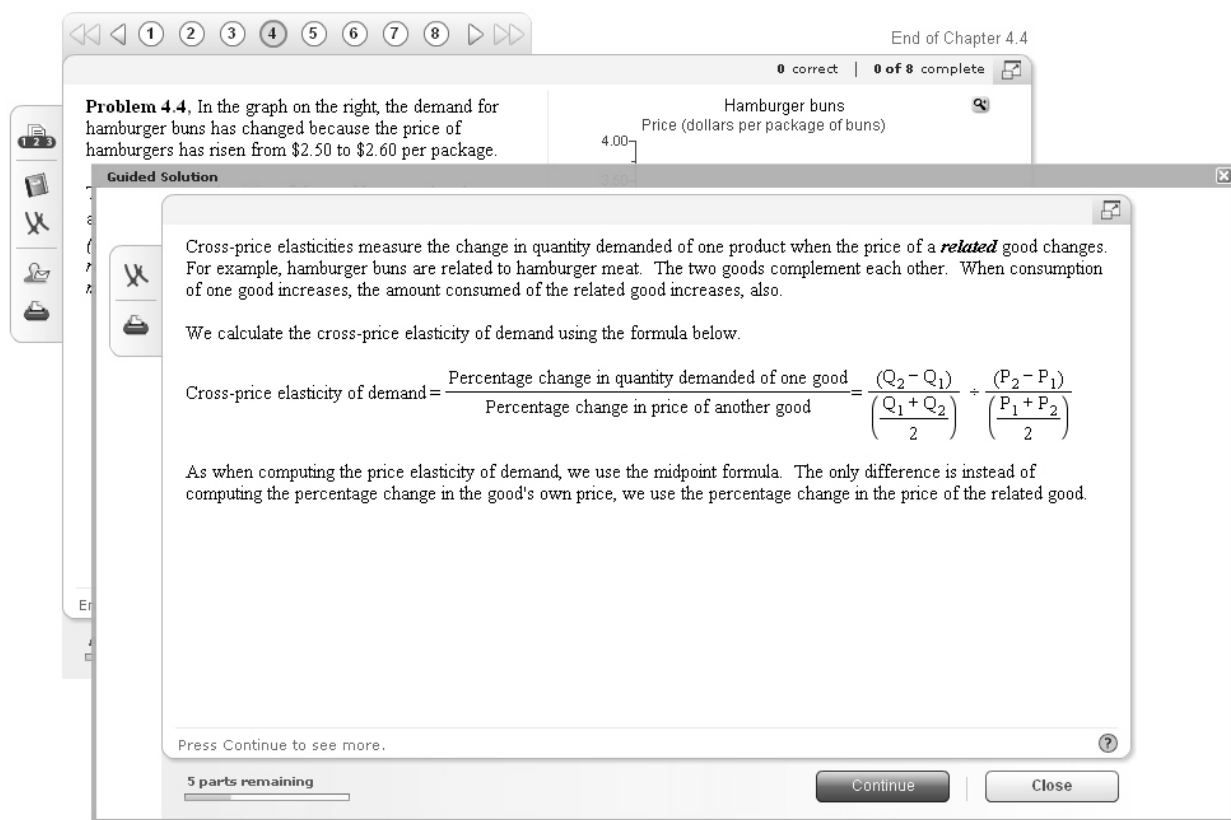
1 2 3 4 5 6 7 8

End of Chapter 4.4

0 correct | 0 of 8 complete

**Problem 4.4**, In the graph on the right, the demand for hamburger buns has changed because the price of hamburgers has risen from \$2.50 to \$2.60 per package.

Hamburger buns
Price (dollars per package of buns)
4.00

Guided Solution

Cross-price elasticities measure the change in quantity demanded of one product when the price of a ***related*** good changes. For example, hamburger buns are related to hamburger meat. The two goods complement each other. When consumption of one good increases, the amount consumed of the related good increases, also.

We calculate the cross-price elasticity of demand using the formula below.

Cross-price elasticity of demand $= \frac{\text{Percentage change in quantity demanded of one good}}{\text{Percentage change in price of another good}} = \frac{(Q_2 - Q_1)}{\left(\frac{Q_1 + Q_2}{2}\right)} \div \frac{(P_2 - P_1)}{\left(\frac{P_1 + P_2}{2}\right)}$

As when computing the price elasticity of demand, we use the midpoint formula. The only difference is instead of computing the percentage change in the good's own price, we use the percentage change in the price of the related good.

Press Continue to see more.

5 parts remaining

Continue

Close